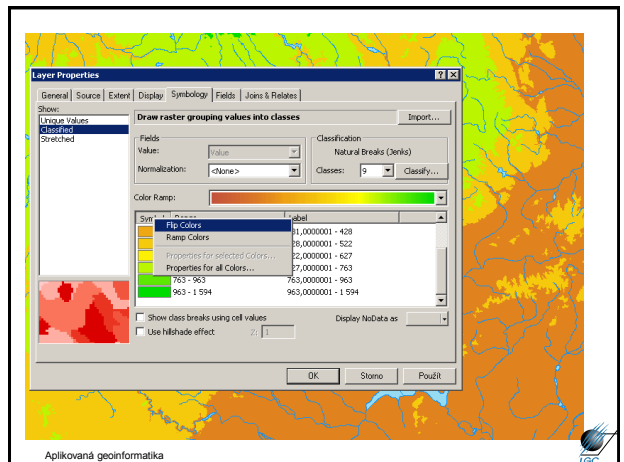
Layer Properties

General | Source | Extent | Display | Symbology | Fields | Joins & Relates

Show:
Unique Values
Classified
Stretched

Draw raster grouping values into classes

Import...

Fields
Value: Value
Normalization: <None>

Classification
Natural Breaks (Jenks)
Classes: 9
Classify...

Color Ramp:

Symb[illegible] | Range | Label
Flip Colors
Ramp Colors
Properties for selected Colors...
Properties for all Colors...
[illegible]81,0000001 - 428
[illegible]28,0000001 - 522
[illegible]22,0000001 - 627
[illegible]27,0000001 - 763
763 - 963 | 763,0000001 - 963
963 - 1 594 | 963,0000001 - 1 594

Show class breaks using cell values
Use hillshade effect Z: 1
Display NoData as

OK
Storno
Použít

Aplikovaná geoinformatika

IGC